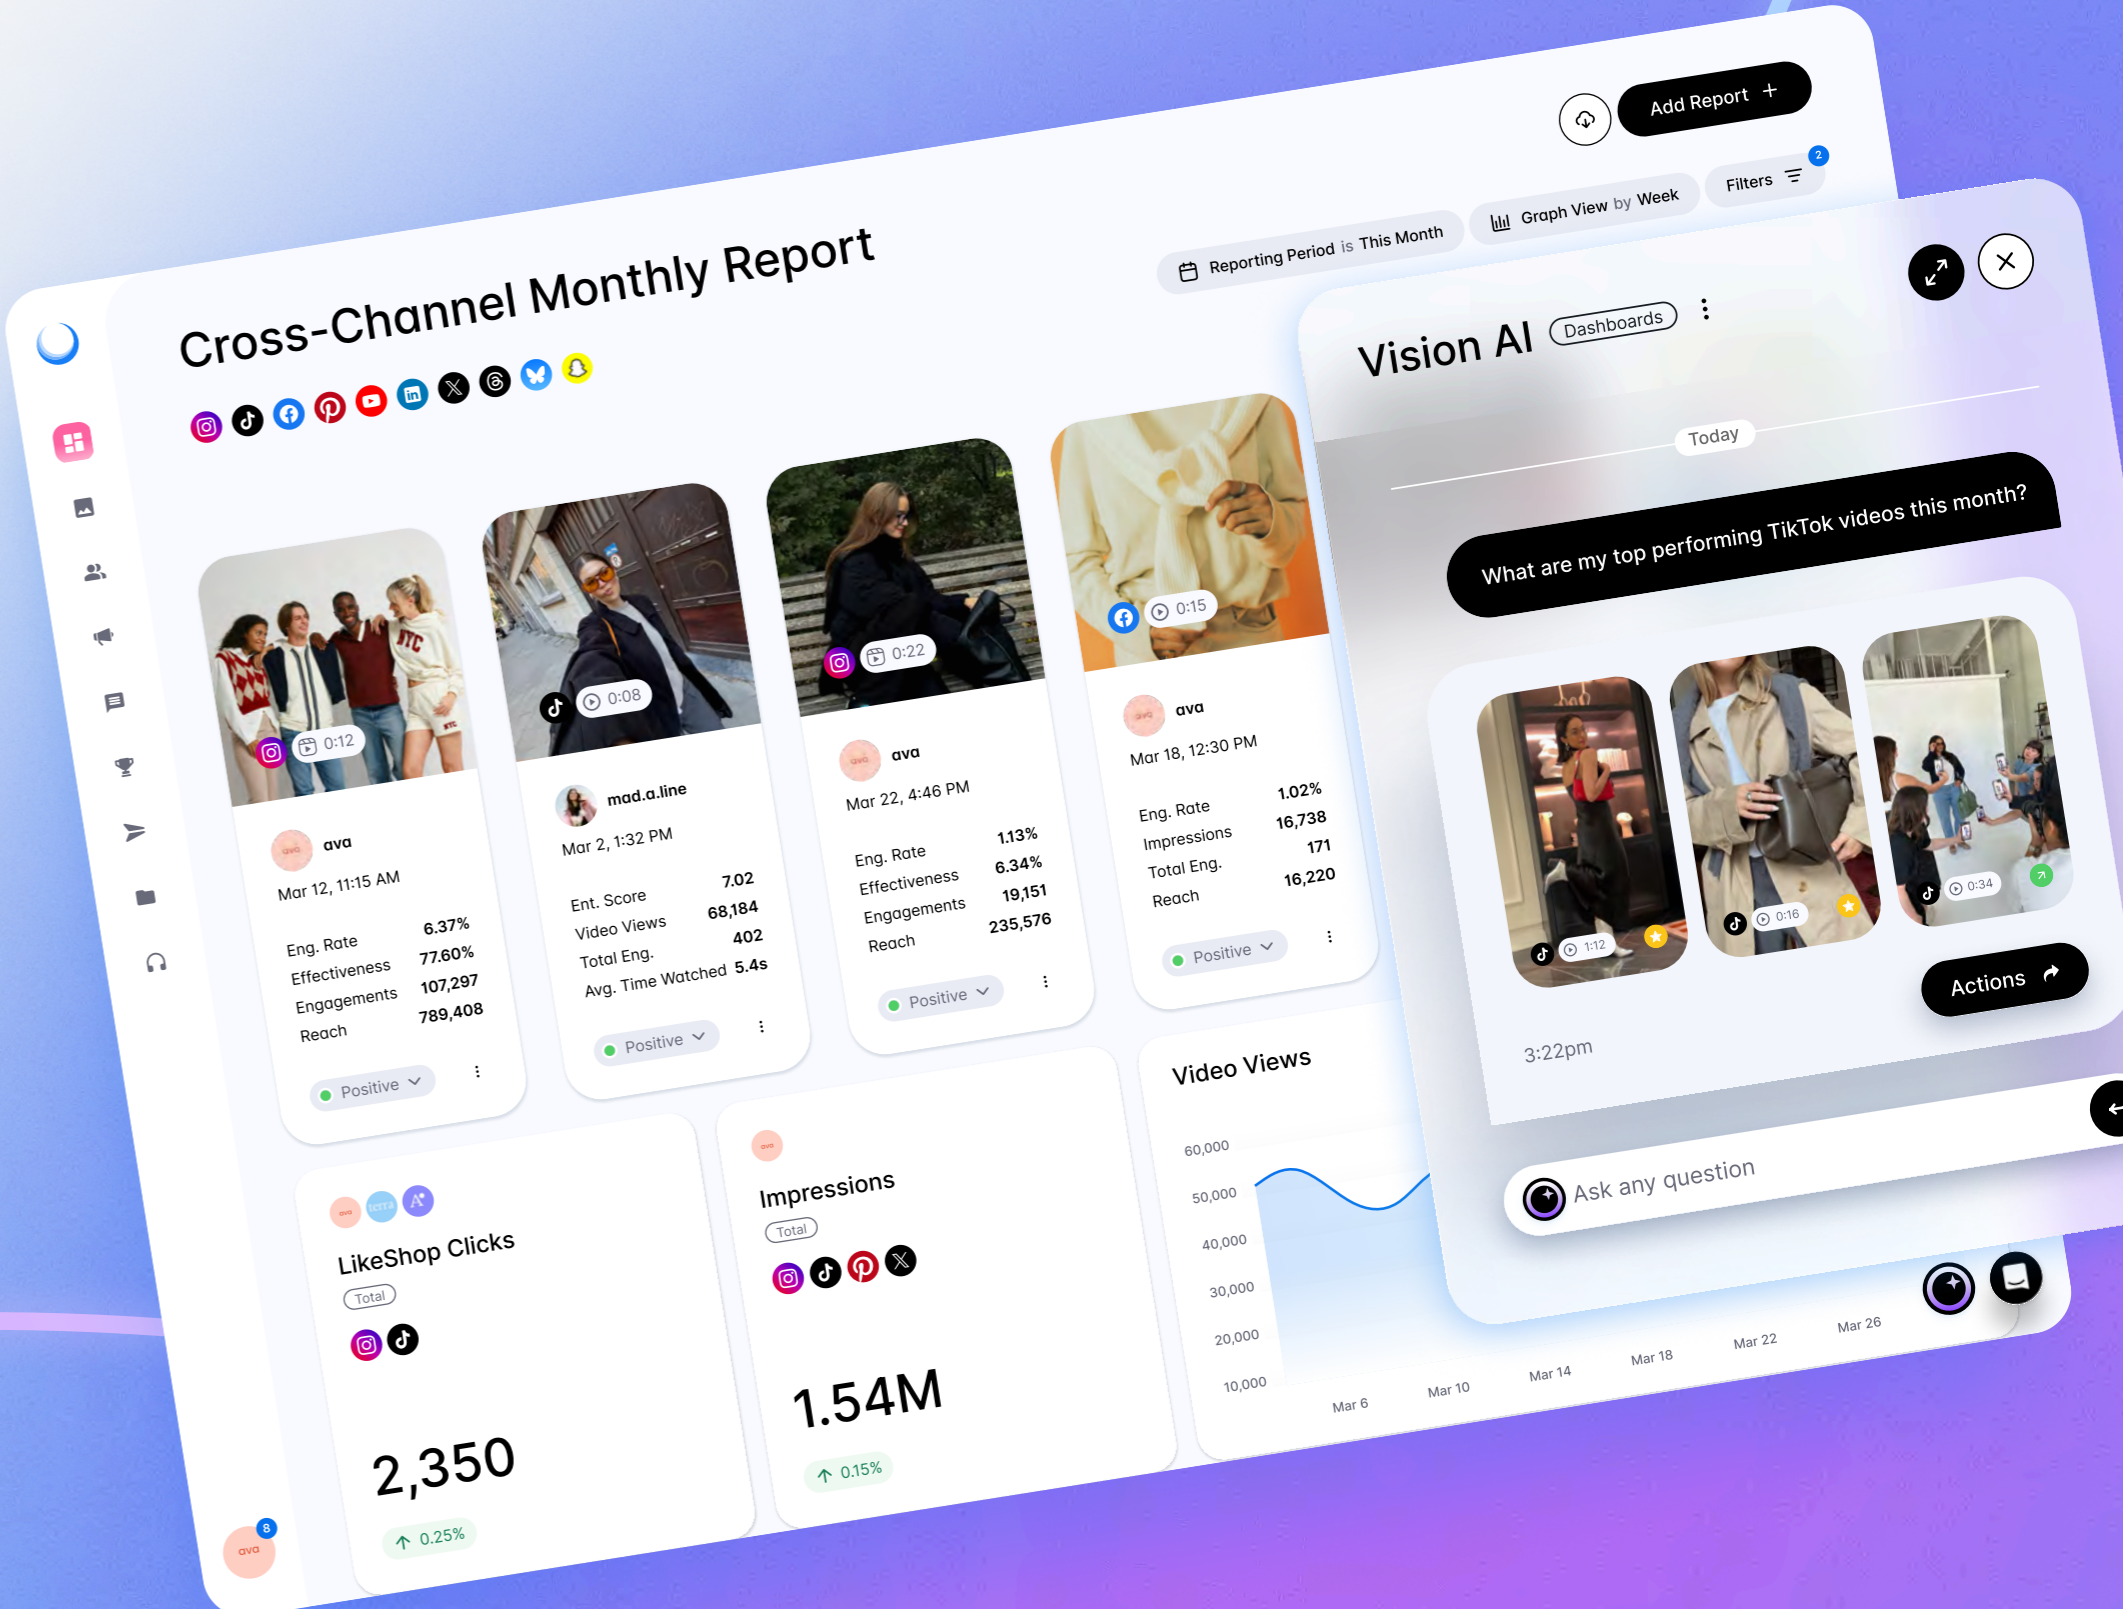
Add Report +

Reporting Period is This Month
Graph View by Week
Filters 2

Cross-Channel Monthly Report

0:12
ava
Mar 12, 11:15 AM
Eng. Rate 6.37%
Effectiveness 77.60%
Engagements 107,297
Reach 789,408
Positive

0:08
mad.a.line
Mar 2, 1:32 PM
Ent. Score 7.02
Video Views 68,184
Total Eng. 402
Avg. Time Watched 5.4s
Positive

0:22
ava
Mar 22, 4:46 PM
Eng. Rate 1.13%
Effectiveness 6.34%
Engagements 19,151
Reach 235,576
Positive

0:15
ava
Mar 18, 12:30 PM
Eng. Rate 1.02%
Impressions 16,738
Total Eng. 171
Reach 16,220
Positive

LikeShop Clicks
Total
2,350
0.25%

Impressions
Total
1.54M
0.15%

Video Views
60,000
50,000
40,000
30,000
20,000
10,000
Mar 6
Mar 10
Mar 14
Mar 18
Mar 22
Mar 26

Vision AI Dashboards
Today
What are my top performing TikTok videos this month?
1:12
0:16
0:34
Actions
3:22pm
Ask any question

8